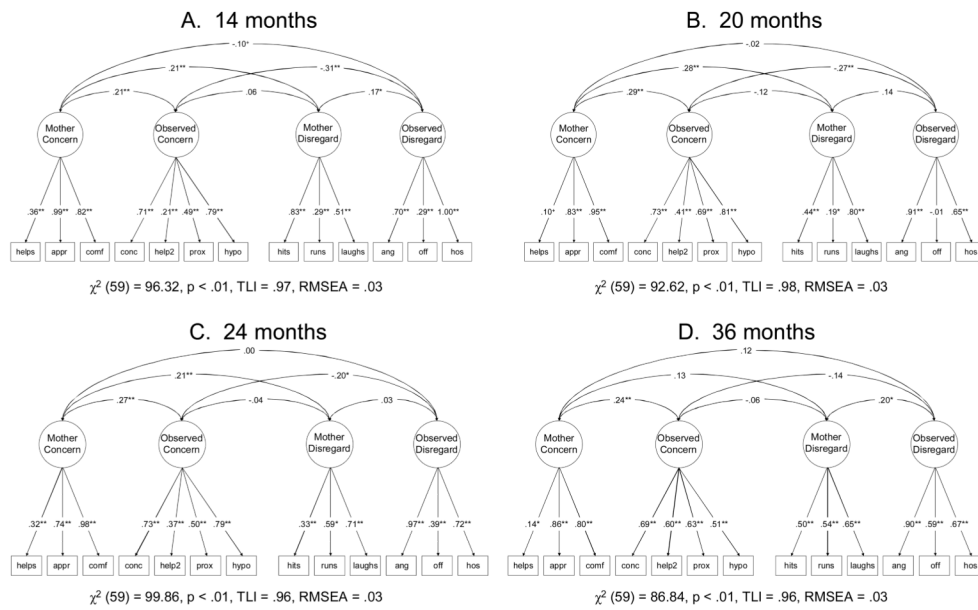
A. 14 months

-.10*
.21**
-.31**
.21**
.06
.17*

Mother Concern
Observed Concern
Mother Disregard
Observed Disregard

.36** .99** .82**
.71** .21** .49** .79**
.83** .29** .51**
.70** .29** 1.00**

helps appr comf conc help2 prox hypo hits runs laughs ang off hos

$\chi^2$ (59) = 96.32, p < .01, TLI = .97, RMSEA = .03

B. 20 months

-.02
.28**
-.27**
.29**
-.12
.14

Mother Concern
Observed Concern
Mother Disregard
Observed Disregard

.10* .83** .95**
.73** .41** .69** .81**
.44** .19* .80**
.91** -.01 .65**

helps appr comf conc help2 prox hypo hits runs laughs ang off hos

$\chi^2$ (59) = 92.62, p < .01, TLI = .98, RMSEA = .03

C. 24 months

.00
.21**
-.20*
.27**
-.04
.03

Mother Concern
Observed Concern
Mother Disregard
Observed Disregard

.32** .74** .98**
.73** .37** .50** .79**
.33** .59* .71**
.97** .39** .72**

helps appr comf conc help2 prox hypo hits runs laughs ang off hos

$\chi^2$ (59) = 99.86, p < .01, TLI = .96, RMSEA = .03

D. 36 months

.12
.13
-.14
.24**
-.06
.20*

Mother Concern
Observed Concern
Mother Disregard
Observed Disregard

.14* .86** .80**
.69** .60** .63** .51**
.50** .54** .65**
.90** .59** .67**

helps appr comf conc help2 prox hypo hits runs laughs ang off hos

$\chi^2$ (59) = 86.84, p < .01, TLI = .96, RMSEA = .03